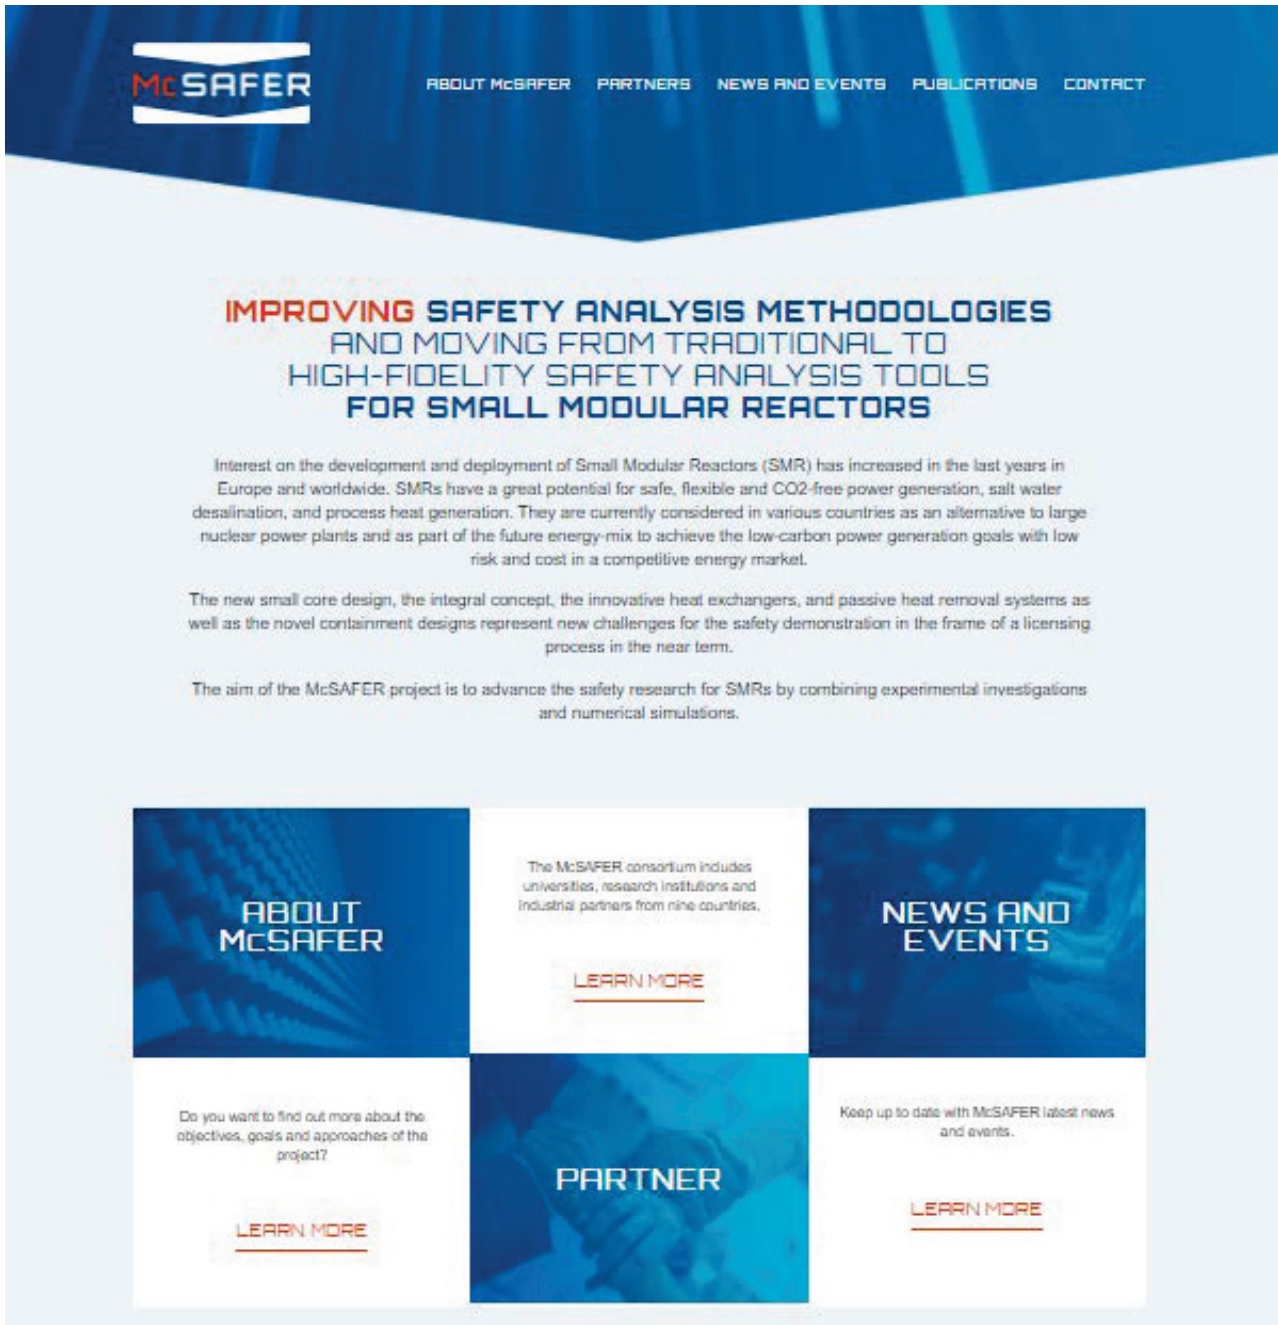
McSAFER

ABOUT McSAFER PARTNERS NEWS AND EVENTS PUBLICATIONS CONTACT

IMPROVING SAFETY ANALYSIS METHODOLOGIES AND MOVING FROM TRADITIONAL TO HIGH-FIDELITY SAFETY ANALYSIS TOOLS FOR SMALL MODULAR REACTORS

Interest on the development and deployment of Small Modular Reactors (SMR) has increased in the last years in Europe and worldwide. SMRs have a great potential for safe, flexible and CO2-free power generation, salt water desalination, and process heat generation. They are currently considered in various countries as an alternative to large nuclear power plants and as part of the future energy-mix to achieve the low-carbon power generation goals with low risk and cost in a competitive energy market.

The new small core design, the integral concept, the innovative heat exchangers, and passive heat removal systems as well as the novel containment designs represent new challenges for the safety demonstration in the frame of a licensing process in the near term.

The aim of the McSAFER project is to advance the safety research for SMRs by combining experimental investigations and numerical simulations.

ABOUT McSAFER

The McSAFER consortium includes universities, research institutions and industrial partners from nine countries.

LEARN MORE

NEWS AND EVENTS

Do you want to find out more about the objectives, goals and approaches of the project?

LEARN MORE

PARTNER

Keep up to date with McSAFER latest news and events.

LEARN MORE